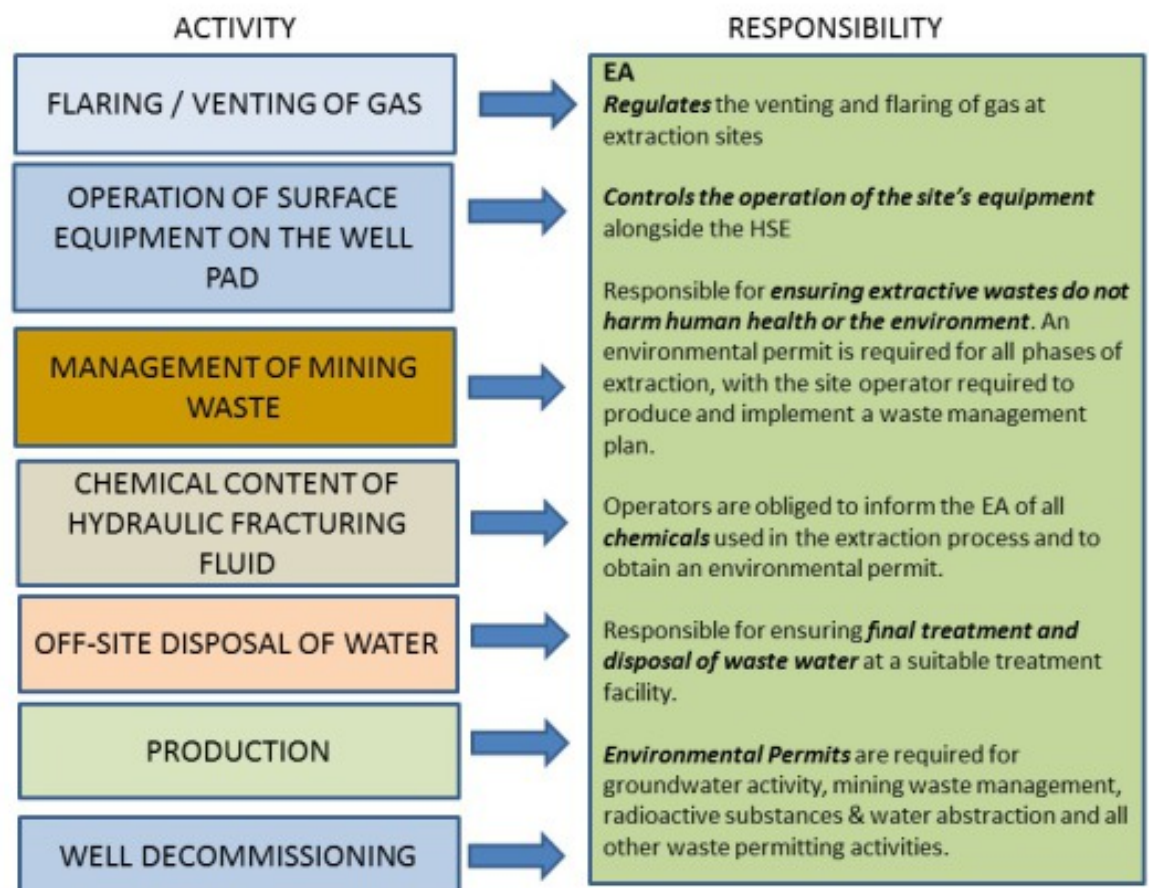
ACTIVITY

FLARING / VENTING OF GAS

OPERATION OF SURFACE EQUIPMENT ON THE WELL PAD

MANAGEMENT OF MINING WASTE

CHEMICAL CONTENT OF HYDRAULIC FRACTURING FLUID

OFF-SITE DISPOSAL OF WATER

PRODUCTION

WELL DECOMMISSIONING

RESPONSIBILITY

EA
Regulates the venting and flaring of gas at extraction sites

Controls the operation of the site's equipment alongside the HSE

Responsible for ensuring extractive wastes do not harm human health or the environment. An environmental permit is required for all phases of extraction, with the site operator required to produce and implement a waste management plan.

Operators are obliged to inform the EA of all chemicals used in the extraction process and to obtain an environmental permit.

Responsible for ensuring final treatment and disposal of waste water at a suitable treatment facility.

Environmental Permits are required for groundwater activity, mining waste management, radioactive substances & water abstraction and all other waste permitting activities.